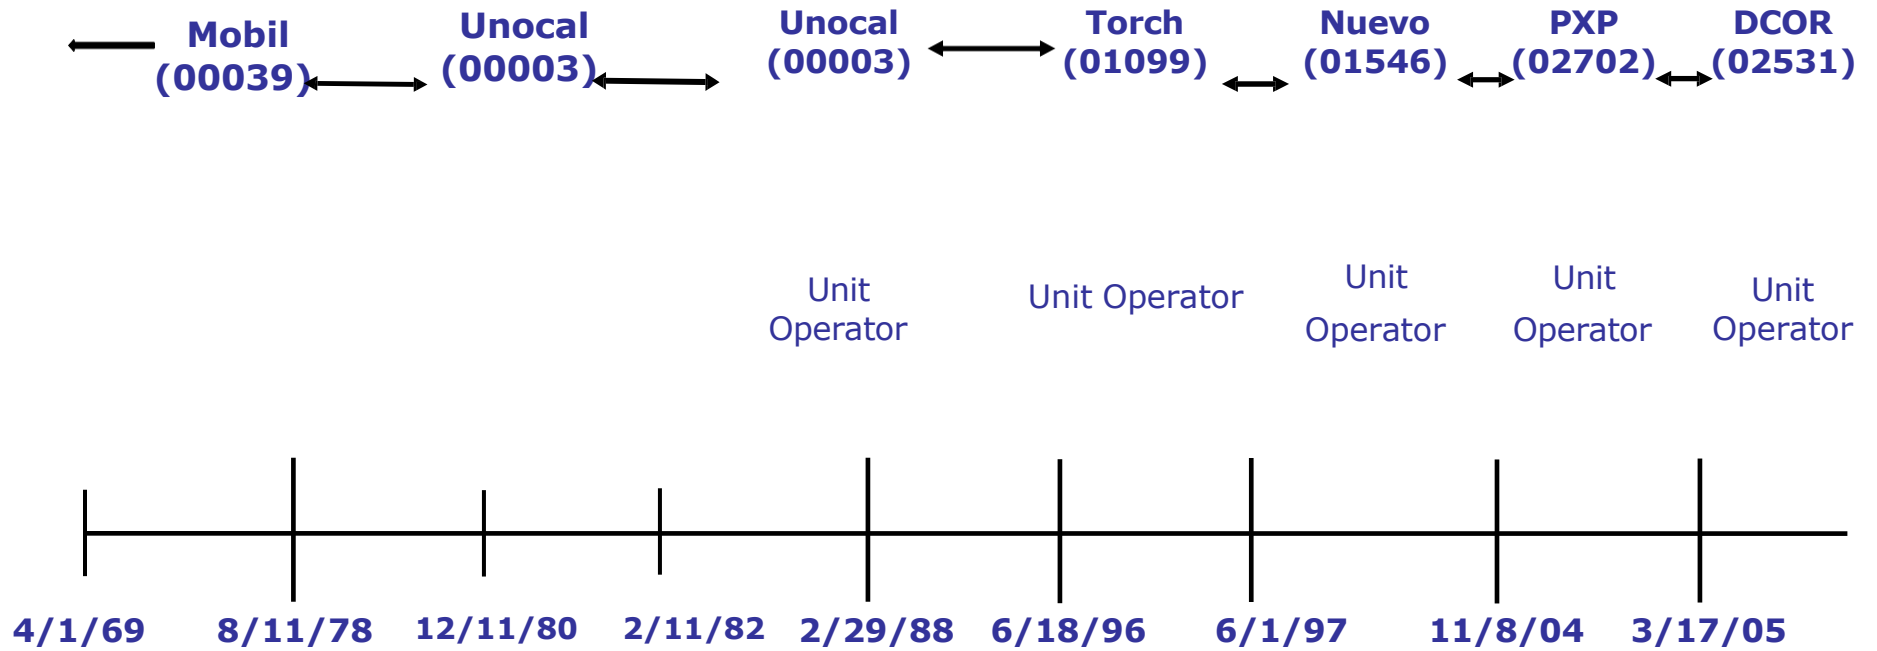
Mobil (00039)

Unocal (00003)

Unocal (00003)

Torch (01099)

Nuevo (01546)

PXP (02702)

DCOR (02531)

Unit Operator

Unit Operator

Unit Operator

Unit Operator

Unit Operator

4/1/69 8/11/78 12/11/80 2/11/82 2/29/88 6/18/96 6/1/97 11/8/04 3/17/05